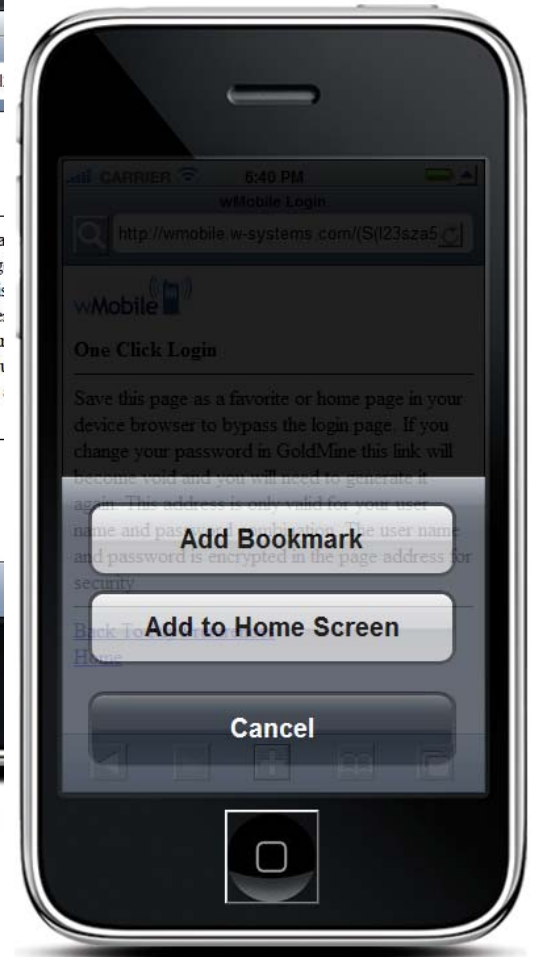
CARRIER 6:40 PM
wMobile Login
http://wmobile.w-systems.com/(S(l23sza5

wMobile

One Click Login

Save this page as a favorite or home page in your device browser to bypass the login page. If you change your password in GoldMine this link will become void and you will need to generate it again. This address is only valid for your user name and password combination. The user name and password is encrypted in the page address for security.

Back To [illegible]
Home

Add Bookmark

Add to Home Screen

Cancel